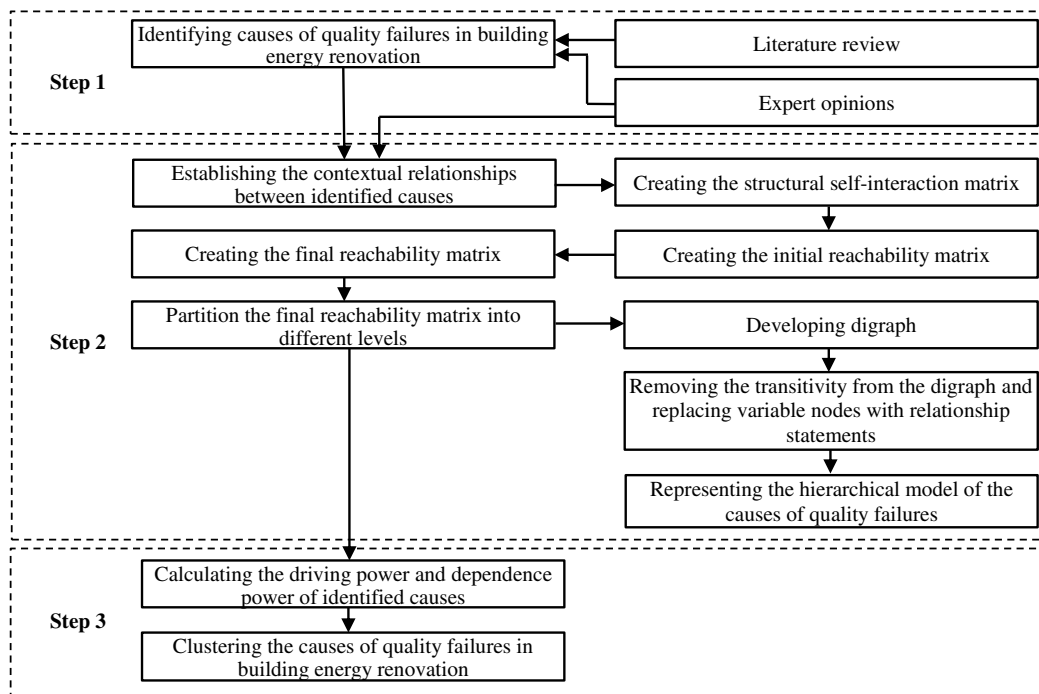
Step 1

Identifying causes of quality failures in building energy renovation

Literature review

Expert opinions

Step 2

Establishing the contextual relationships between identified causes

Creating the structural self-interaction matrix

Creating the final reachability matrix

Creating the initial reachability matrix

Partition the final reachability matrix into different levels

Developing digraph

Removing the transitivity from the digraph and replacing variable nodes with relationship statements

Representing the hierarchical model of the causes of quality failures

Step 3

Calculating the driving power and dependence power of identified causes

Clustering the causes of quality failures in building energy renovation